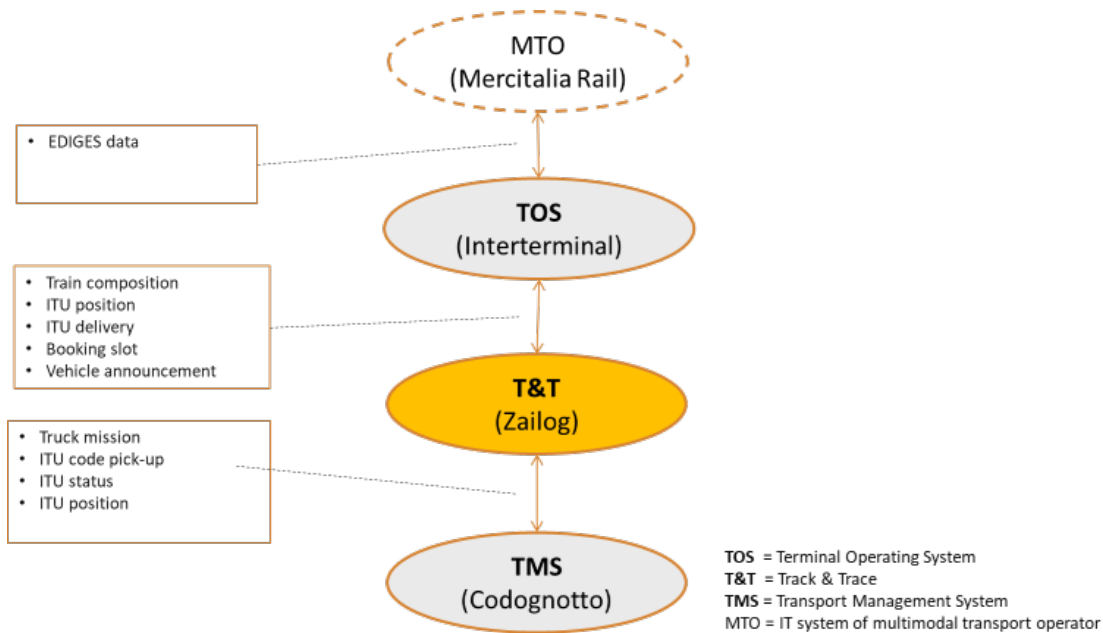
MTO
(Mercitalia Rail)

• EDIGES data

TOS
(Interterminal)

• Train composition
• ITU position
• ITU delivery
• Booking slot
• Vehicle announcement

T&T
(Zailog)

• Truck mission
• ITU code pick-up
• ITU status
• ITU position

TMS
(Codognotto)

**TOS** = Terminal Operating System
**T&T** = Track & Trace
**TMS** = Transport Management System
MTO = IT system of multimodal transport operator